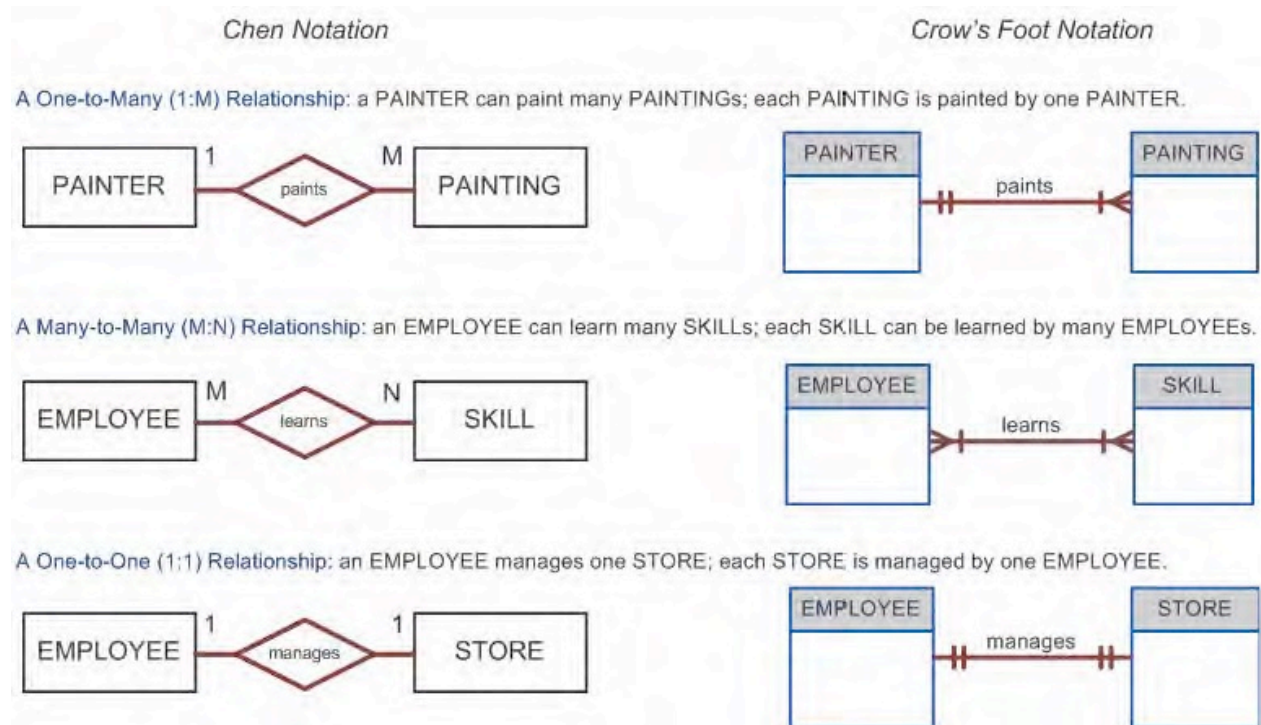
Chen Notation

Crow's Foot Notation

A One-to-Many (1:M) Relationship: a PAINTER can paint many PAINTINGs; each PAINTING is painted by one PAINTER.

PAINTER 1 paints M PAINTING

PAINTER paints PAINTING

A Many-to-Many (M:N) Relationship: an EMPLOYEE can learn many SKILLs; each SKILL can be learned by many EMPLOYEEs.

EMPLOYEE M learns N SKILL

EMPLOYEE learns SKILL

A One-to-One (1:1) Relationship: an EMPLOYEE manages one STORE; each STORE is managed by one EMPLOYEE.

EMPLOYEE 1 manages 1 STORE

EMPLOYEE manages STORE